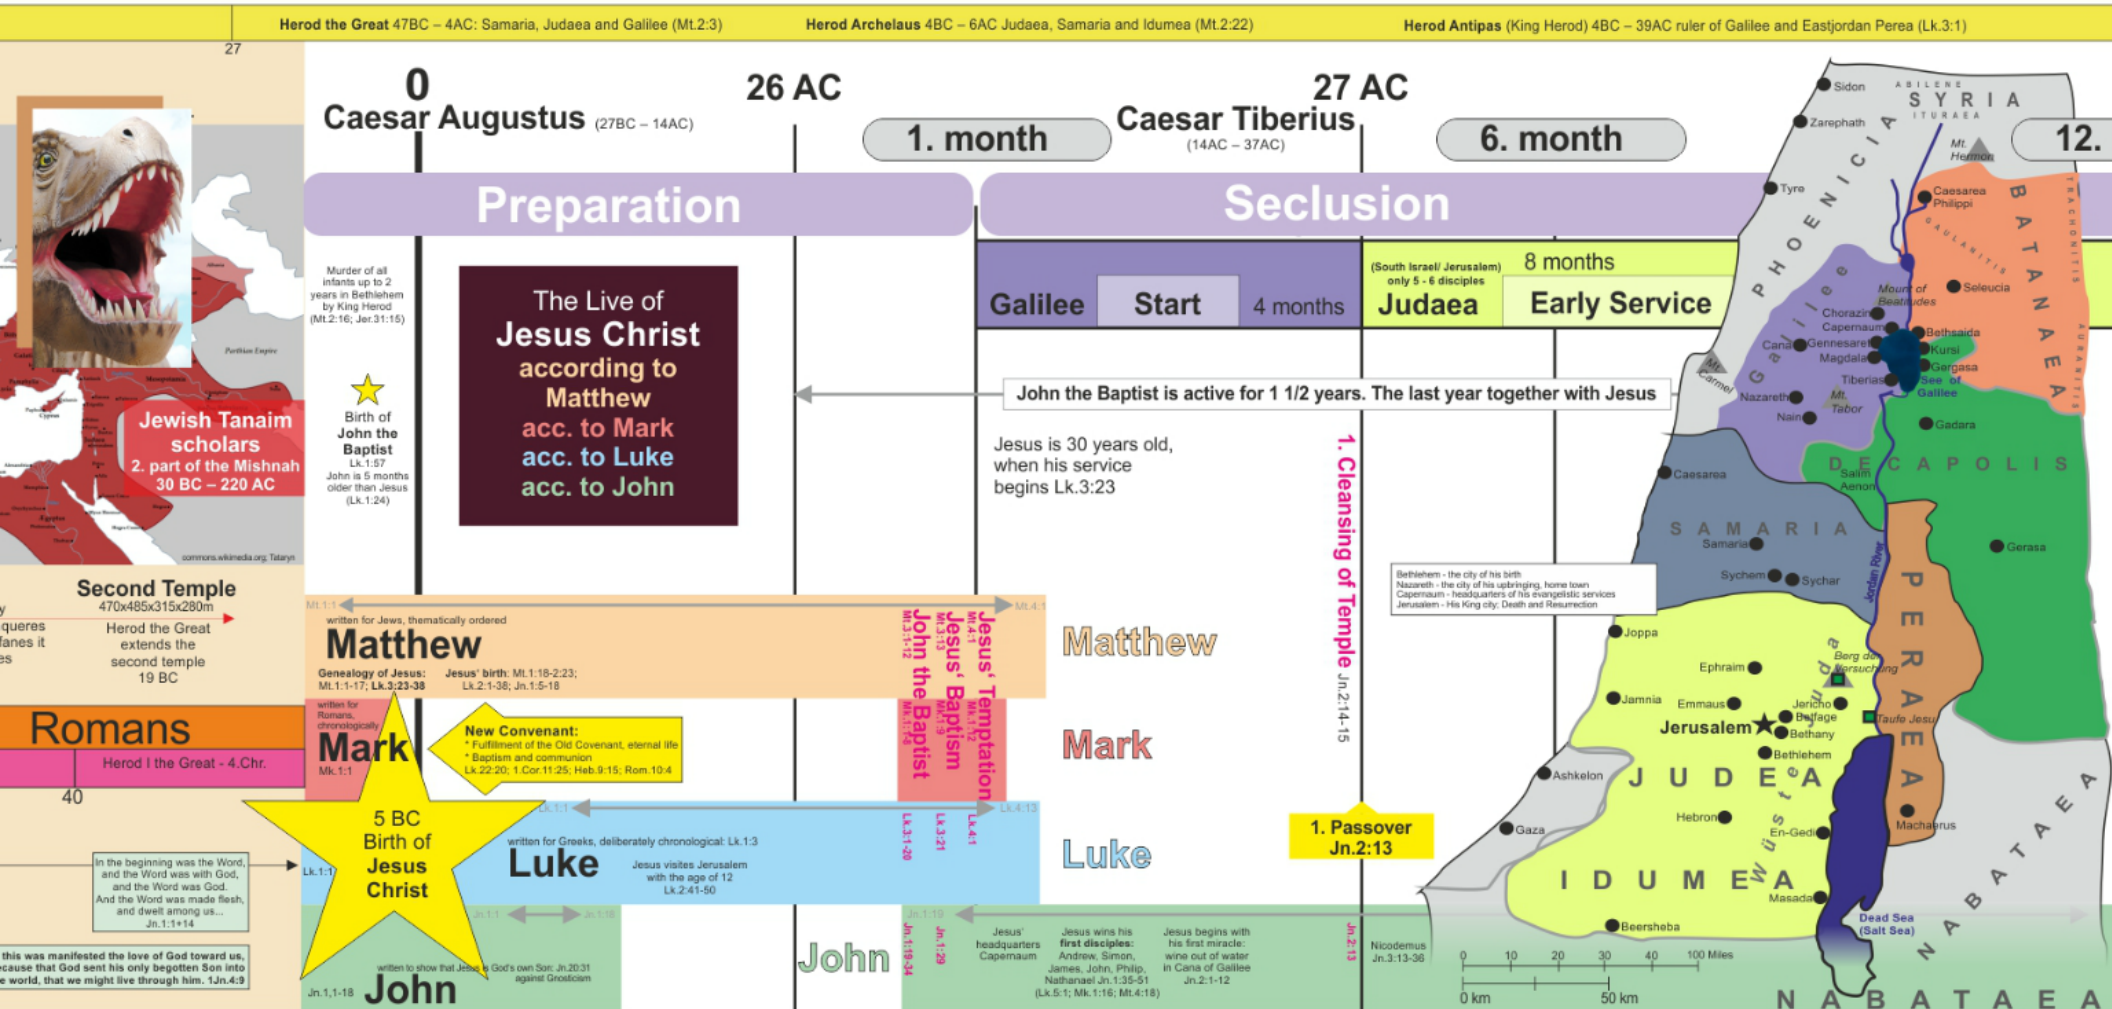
Herod the Great 47BC – 4AC: Samaria, Judaea and Galilee (Mt.2:3)   Herod Archelaus 4BC – 6AC Judaea, Samaria and Idumea (Mt.2:22)   Herod Antipas (King Herod) 4BC – 39AC ruler of Galilee and Eastjordan Perea (Lk.3:1)

27

0
Caesar Augustus (27BC – 14AC)

26 AC

1. month

Caesar Tiberius
(14AC – 37AC)

27 AC

6. month

12.

Preparation

Seclusion

Jewish Tanaim scholars
2. part of the Mishnah
30 BC – 220 AC

commons.wikimedia.org, Tataryn

Murder of all infants up to 2 years in Bethlehem by King Herod (Mt.2:16; Jer.31:15)

Birth of John the Baptist
Lk.1:57
John is 5 months older than Jesus (Lk.1:24)

The Live of
Jesus Christ
according to
Matthew
acc. to Mark
acc. to Luke
acc. to John

Galilee   Start   4 months

(South Israel/ Jerusalem) only 5 - 6 disciples
Judaea

8 months
Early Service

John the Baptist is active for 1 1/2 years. The last year together with Jesus

Jesus is 30 years old, when his service begins Lk.3:23

1. Cleansing of Temple Jn.2:14-15

Second Temple
470x485x315x280m
Herod the Great extends the second temple
19 BC

y
queres
fanes it
es

Mt.1:1   Mt.4:1

written for Jews, thematically ordered
Matthew
Genealogy of Jesus: Mt.1:1-17; Lk.3:23-38
Jesus' birth: Mt.1:18-2:23; Lk.2:1-38; Jn.1:5-18

Mt.3:1-12 John the Baptist Mk.1:1-14
Mt.3:13 Jesus' Baptism Mk.1:9
Mt.4:1 Jesus' Temptation Mk.1:12

Matthew

Romans

Herod I the Great - 4.Chr.

40

written for Romans, chronologically
Mark
Mk.1:1

New Convenant:
* Fulfillment of the Old Covenant, eternal life
* Baptism and communion
Lk.22:20; 1.Cor.11:25; Heb.9:15; Rom.10:4

Mark

5 BC
Birth of
Jesus
Christ

Lk.1:1   Lk.4:13

written for Greeks, deliberately chronological: Lk.1:3
Luke
Jesus visites Jerusalem with the age of 12
Lk.2:41-50

Lk.3:1-20   Lk.3:21   Lk.4:1

Luke

1. Passover
Jn.2:13

In the beginning was the Word, and the Word was with God, and the Word was God. And the Word was made flesh, and dwelt among us...
Jn.1:1+14

Lk.1:1

this was manifested the love of God toward us, because that God sent his only begotten Son into the world, that we might live through him. 1Jn.4:9

Jn.1:1   Jn.1:18

Jn.1,1-18
written to show that Jesus is God's own Son: Jn.20:31 against Gnosticism
John

John

Jn.1:19   Jn.1:19-34   Jn.1:29

Jesus' headquarters Capernaum

Jesus wins his first disciples: Andrew, Simon, James, John, Philip, Nathanael Jn.1:35-51 (Lk.5:1; Mk.1:16; Mt.4:18)

Jesus begins with his first miracle: wine out of water in Cana of Galilee Jn.2:1-12

Jn.2:13

Nicodemus Jn.3:13-36

Bethlehem - the city of his birth
Nazareth - the city of his upbringing, home town
Capernaum - headquarters of his evangelistic services
Jerusalem - His King city; Death and Resurrection

Sidon   ABILENE   SYRIA   ITURAEA   Zarephath   Mt. Hermon   PHOENICIA   Tyre   Caesarea Philippi   BATANAEA   TRACHONITIS   GAULANITIS   AURANITIS   Galilee   Mount of Beatitudes   Seleucia   Chorazin   Capernaum   Bethsaida   Cana   Gennesaret   Kursi   Magdala   Gergasa   Mt. Carmel   Tiberias   See of Galilee   Nazareth   Mt. Tabor   Nain   Gadara   DECAPOLIS   Salim   Aenon   Caesarea   SAMARIA   Samaria   Gerasa   Sychem   Sychar   Jordan River   Joppa   PERAEA   Ephraim   Berg der Versuchung   Jamnia   Emmaus   Jericho   Betfage   Taufe Jesu   Jerusalem   Bethany   Bethlehem   Ashkelon   JUDEA   Wüste   Hebron   En-Gedi   Gaza   Machaerus   IDUMEA   Masada   Dead Sea (Salt Sea)   Beersheba   NABATAEA

0   10   20   30   40   100 Miles
0 km   50 km